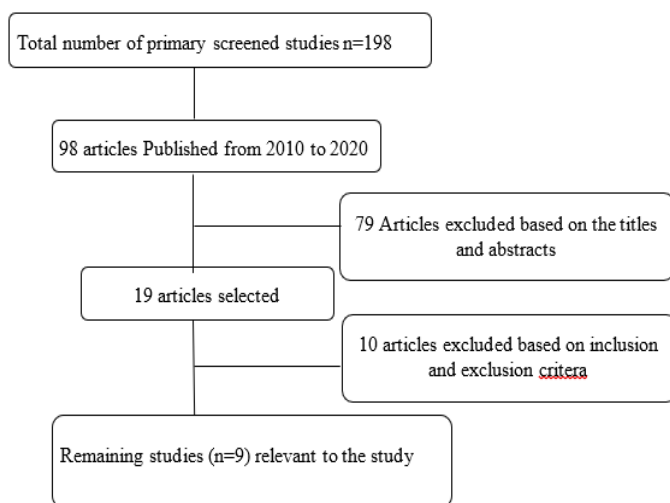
Total number of primary screened studies n=198

98 articles Published from 2010 to 2020

79 Articles excluded based on the titles and abstracts

19 articles selected

10 articles excluded based on inclusion and exclusion critera

Remaining studies (n=9) relevant to the study